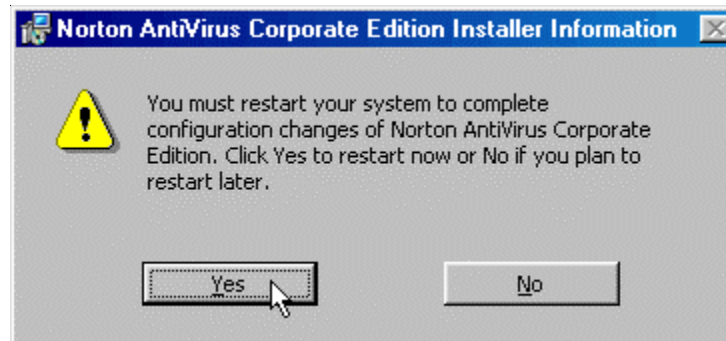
Norton AntiVirus Corporate Edition Installer Information

You must restart your system to complete configuration changes of Norton AntiVirus Corporate Edition. Click Yes to restart now or No if you plan to restart later.

Yes

No